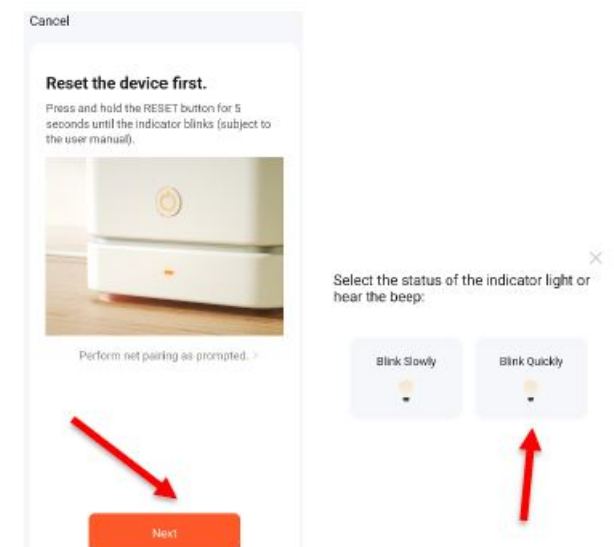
Cancel

Reset the device first.

Press and hold the RESET button for 5 seconds until the indicator blinks (subject to the user manual).

Perform net pairing as prompted. >

Next

Select the status of the indicator light or hear the beep:

Blink Slowly

Blink Quickly